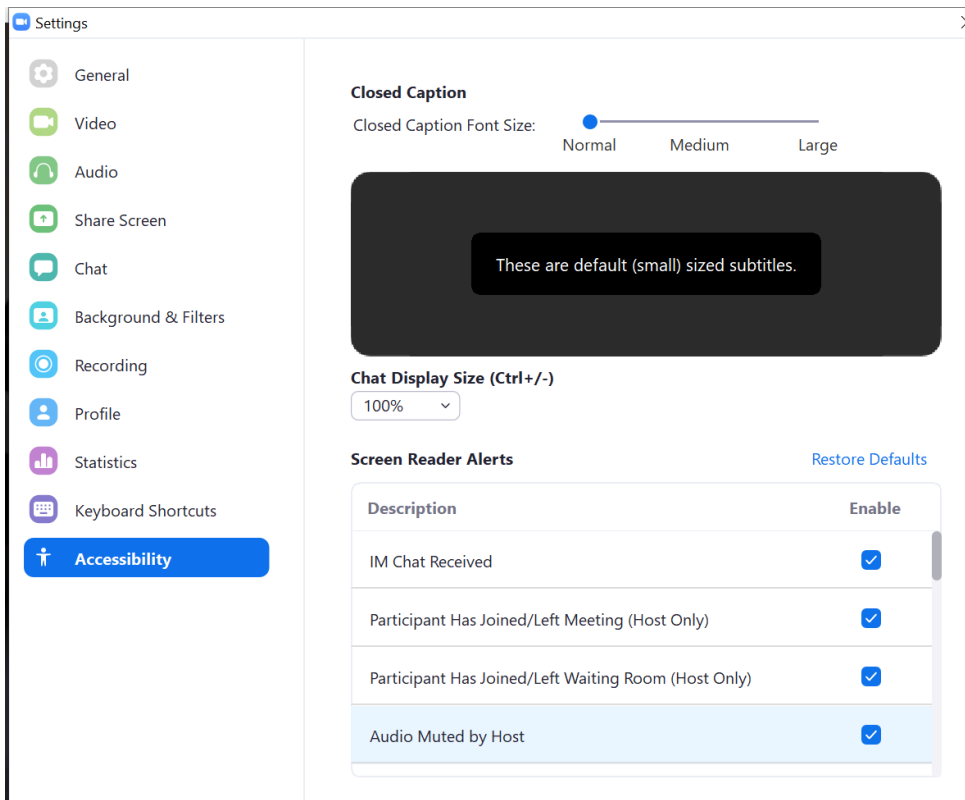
Settings

General
Video
Audio
Share Screen
Chat
Background & Filters
Recording
Profile
Statistics
Keyboard Shortcuts
Accessibility

Closed Caption
Closed Caption Font Size:
Normal Medium Large

These are default (small) sized subtitles.

Chat Display Size (Ctrl+/-)
100%

Screen Reader Alerts
Restore Defaults

| Description | Enable |
|---|---|
| IM Chat Received | ☑ |
| Participant Has Joined/Left Meeting (Host Only) | ☑ |
| Participant Has Joined/Left Waiting Room (Host Only) | ☑ |
| Audio Muted by Host | ☑ |